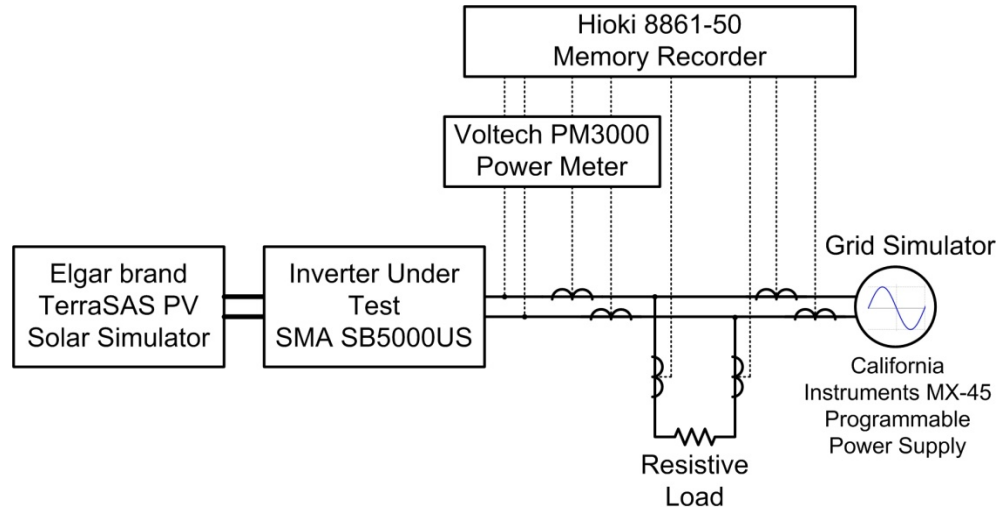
Hioki 8861-50
Memory Recorder

Voltech PM3000
Power Meter

Grid Simulator

Elgar brand
TerraSAS PV
Solar Simulator

Inverter Under
Test
SMA SB5000US

California
Instruments MX-45
Programmable
Power Supply

Resistive
Load